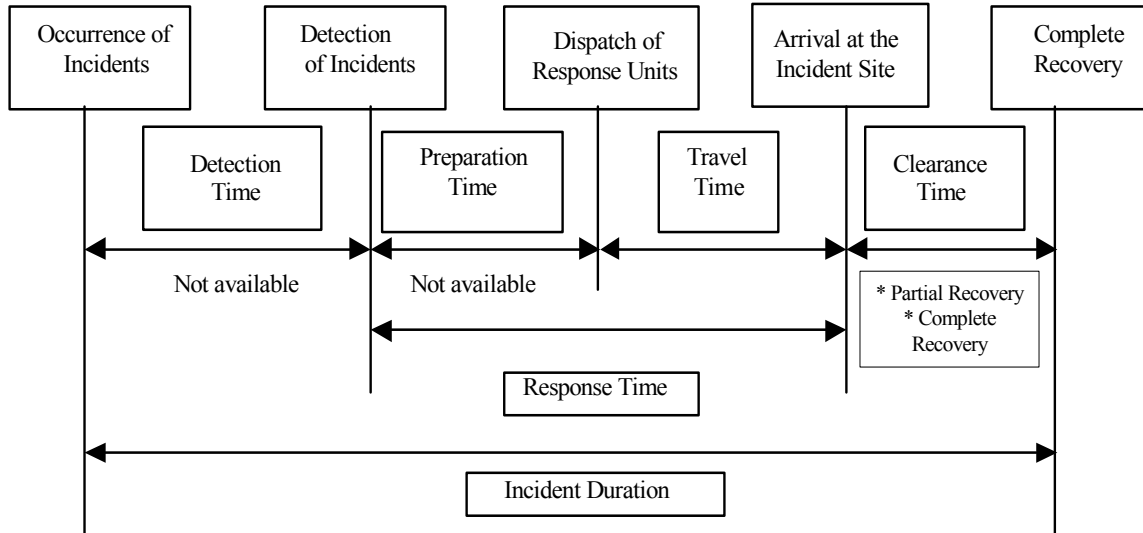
Occurrence of Incidents

Detection of Incidents

Dispatch of Response Units

Arrival at the Incident Site

Complete Recovery

Detection Time

Preparation Time

Travel Time

Clearance Time

Not available

Not available

* Partial Recovery
* Complete Recovery

Response Time

Incident Duration